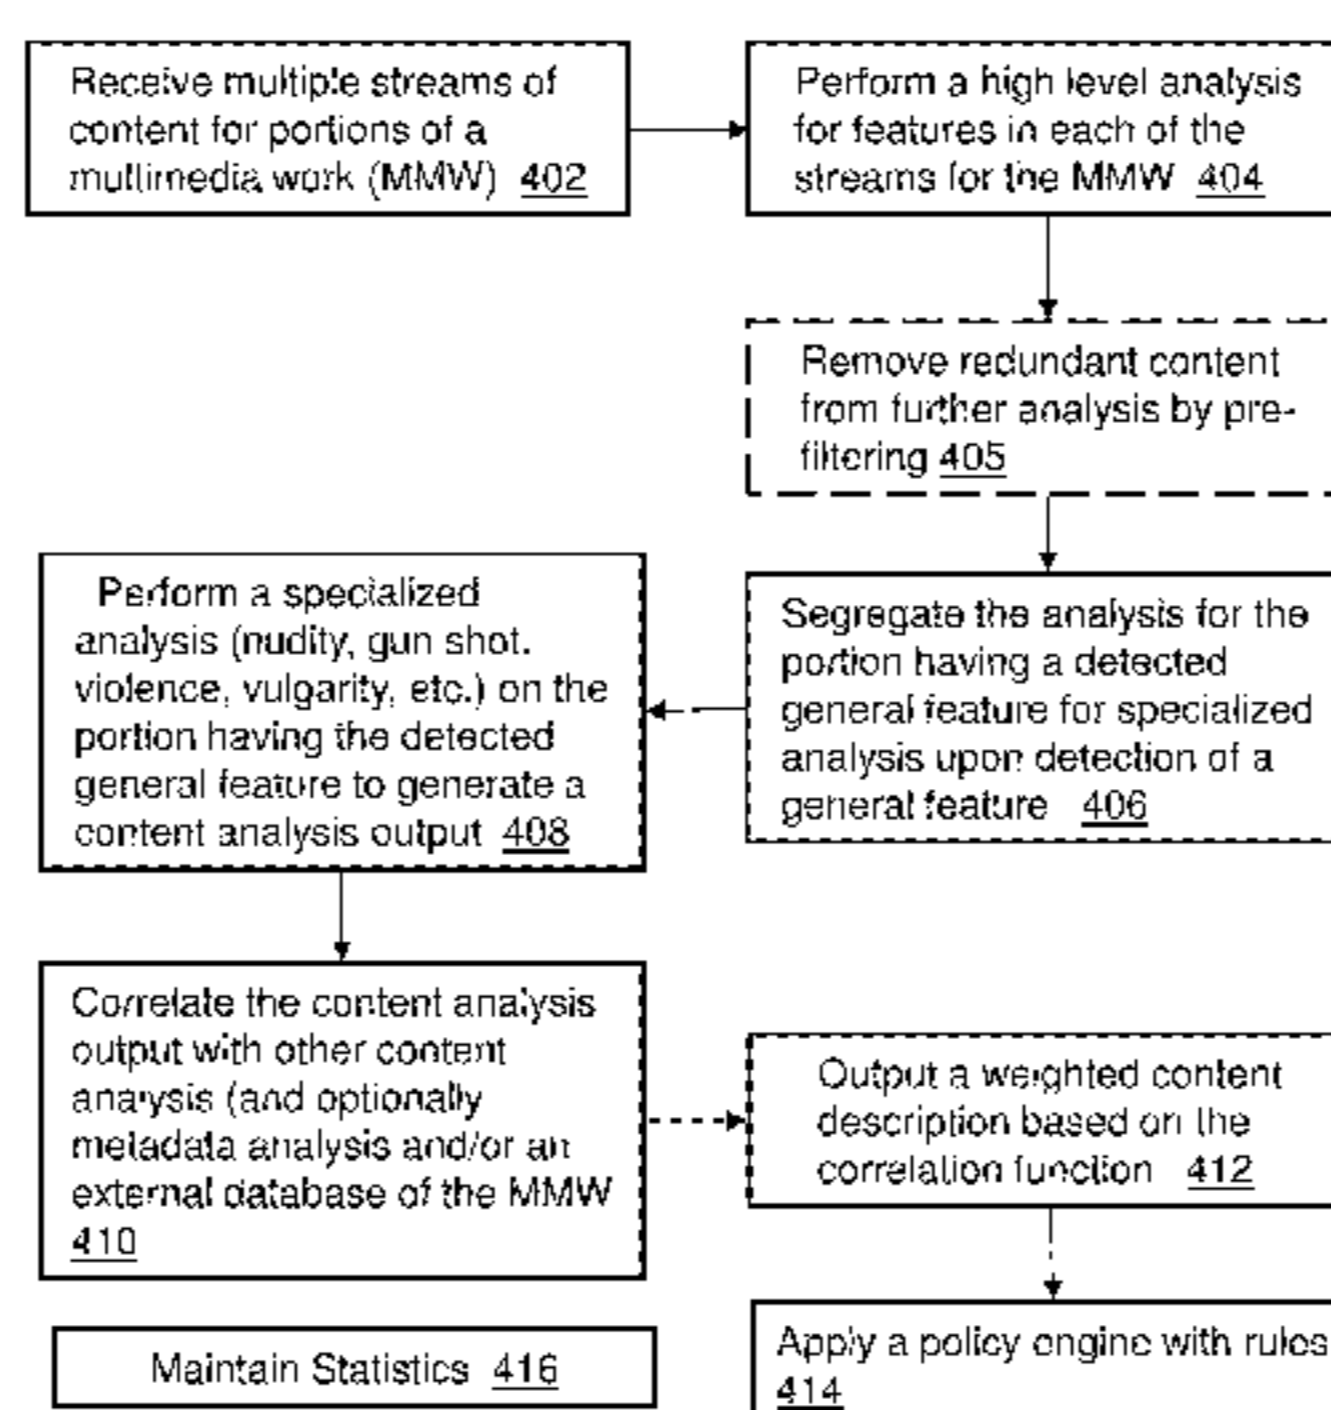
Receive multiple streams of content for portions of a multimedia work (MMW) 402

Perform a high level analysis for features in each of the streams for the MMW 404

Remove redundant content from further analysis by pre-filtering 405

Perform a specialized analysis (nudity, gun shot, violence, vulgarity, etc.) on the portion having the detected general feature to generate a content analysis output 408

Segregate the analysis for the portion having a detected general feature for specialized analysis upon detection of a general feature 406

Correlate the content analysis output with other content analysis (and optionally metadata analysis and/or an external database of the MMW 410

Output a weighted content description based on the correlation function 412

Maintain Statistics 416

Apply a policy engine with rules 414